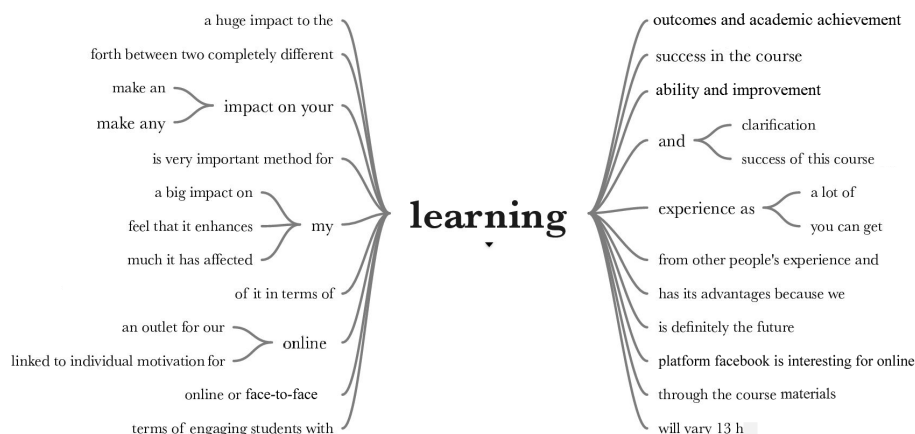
a huge impact to the

forth between two completely different

make an

make any

impact on your

is very important method for

a big impact on

feel that it enhances

much it has affected

my

of it in terms of

an outlet for our

linked to individual motivation for

online

online or face-to-face

terms of engaging students with

learning

outcomes and academic achievement

success in the course

ability and improvement

and

clarification

success of this course

experience as

a lot of

you can get

from other people's experience and

has its advantages because we

is definitely the future

platform facebook is interesting for online

through the course materials

will vary 13 h